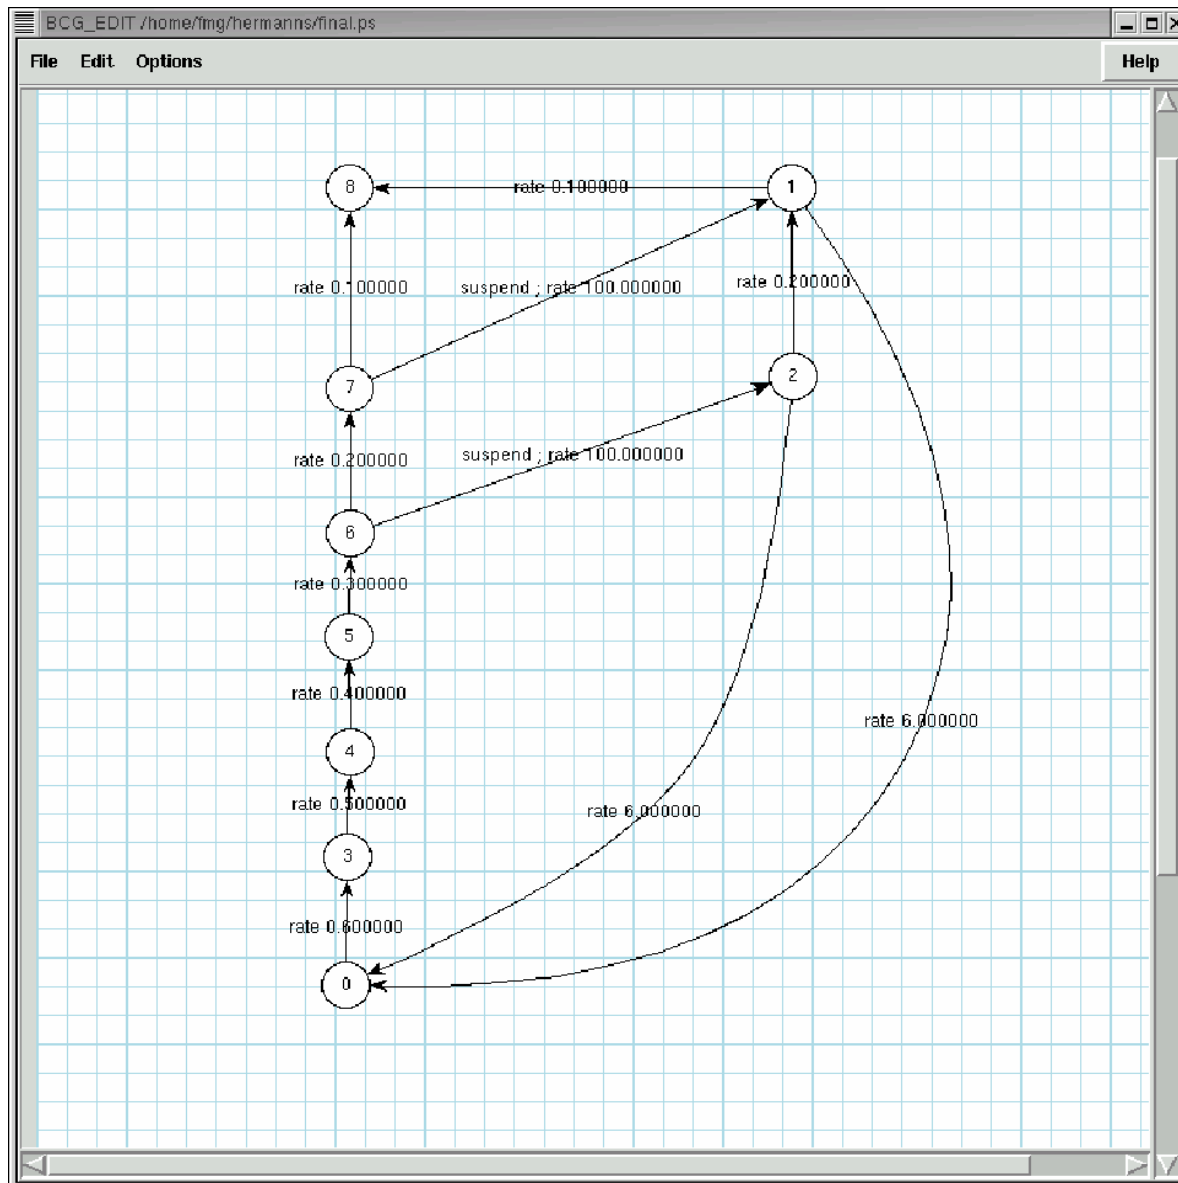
BCG_EDIT /home/fmg/hermanns/final.ps

File Edit Options

Help

8

rate 0.100000

1

rate 0.100000

suspend ; rate 100.000000

rate 0.200000

7

2

rate 0.200000

suspend ; rate 100.000000

6

rate 0.300000

5

rate 0.400000

rate 6.000000

4

rate 0.500000

rate 6.000000

3

rate 0.600000

0